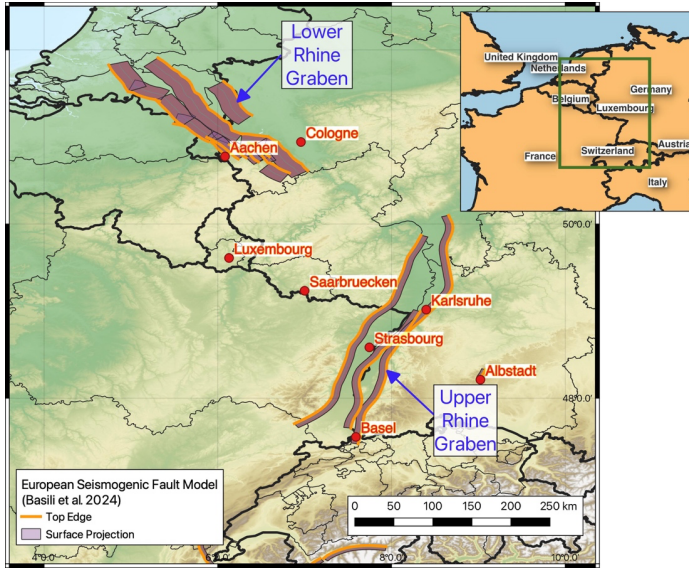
Lower Rhine Graben

United Kingdom
Netherlands
Germany
Belgium
Luxembourg
France
Switzerland
Austria
Italy

Cologne
Aachen
50°0'0"
Luxembourg
Saarbruecken
Karlsruhe
Strasbourg
Albstadt
48°0'0"
Basel

Upper Rhine Graben

European Seismogenic Fault Model (Basili et al. 2024)
Top Edge
Surface Projection

0 50 100 150 200 250 km

4°0'0"
8°0'0"
10°0'0"